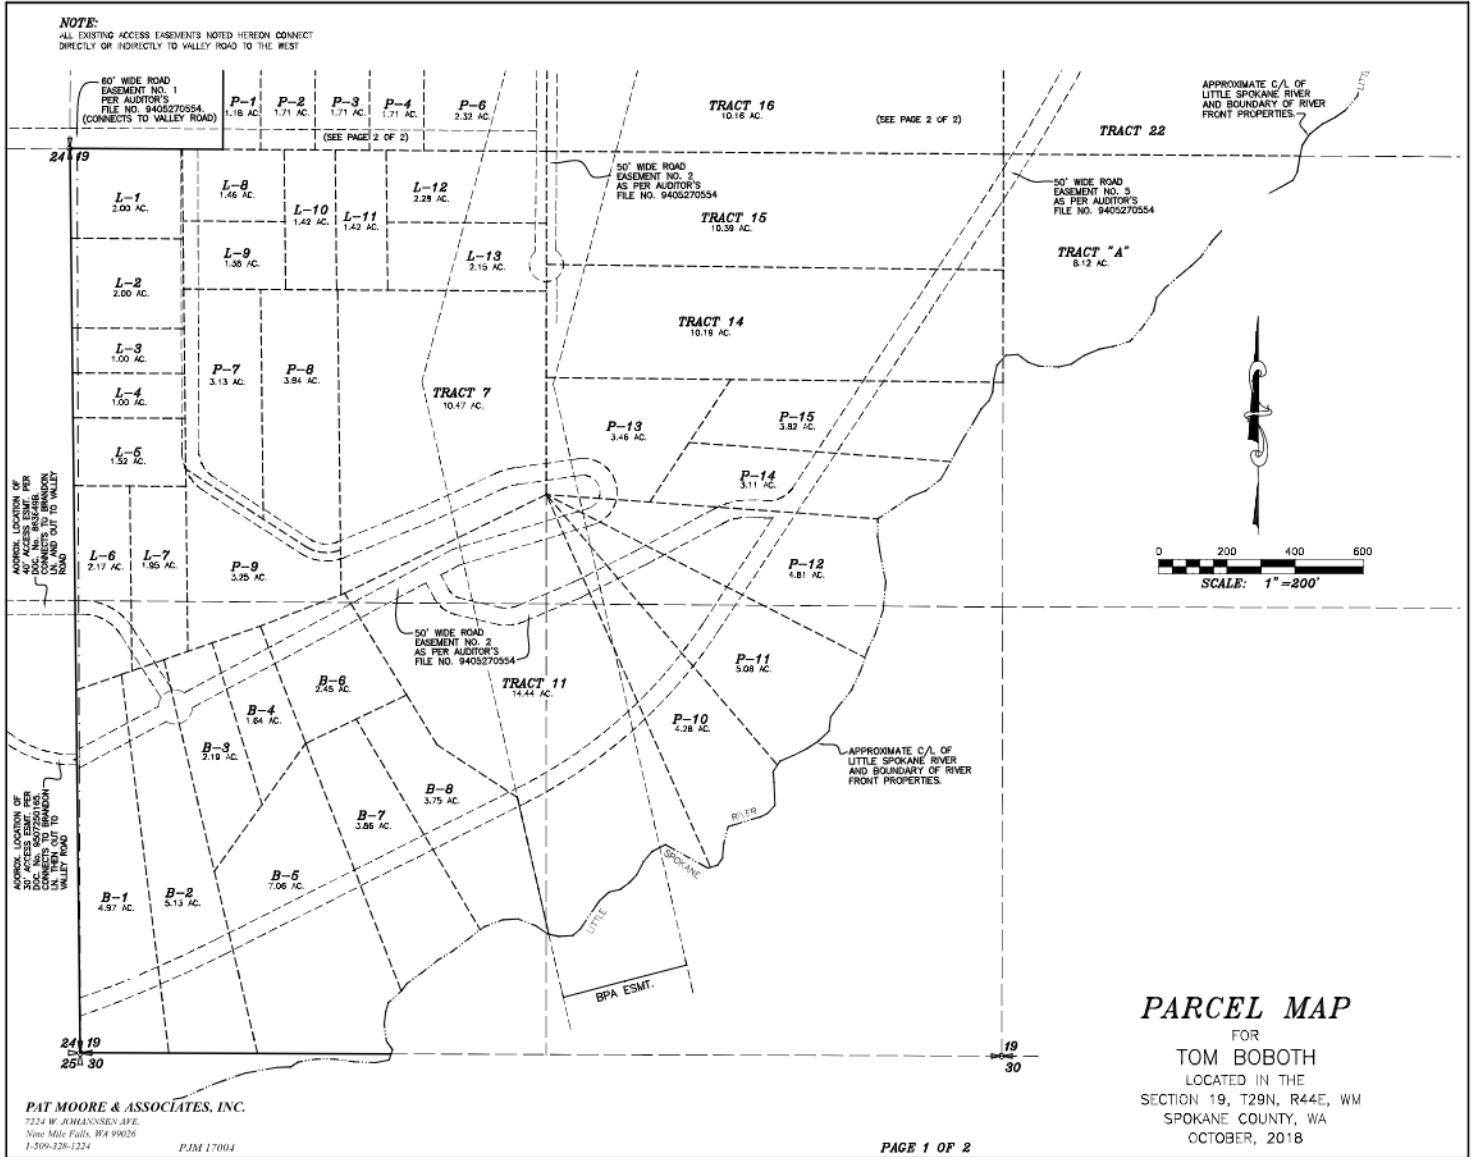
NOTE:
ALL EXISTING ACCESS EASEMENTS NOTED HEREON CONNECT DIRECTLY OR INDIRECTLY TO VALLEY ROAD TO THE WEST

60' WIDE ROAD EASEMENT NO. 1 PER AUDITOR'S FILE NO. 9405270554. (CONNECTS TO VALLEY ROAD)

P-1 1.18 AC.
P-2 1.71 AC.
P-3 1.71 AC.
P-4 1.71 AC.
P-6 2.32 AC.
(SEE PAGE 2 OF 2)

TRACT 16 10.16 AC.
(SEE PAGE 2 OF 2)

APPROXIMATE C/L OF LITTLE SPOKANE RIVER AND BOUNDARY OF RIVER FRONT PROPERTIES.

LITTLE

TRACT 22

24 19

L-1 2.00 AC.
L-8 1.46 AC.
L-10 1.42 AC.
L-11 1.42 AC.
L-12 2.28 AC.

50' WIDE ROAD EASEMENT NO. 2 AS PER AUDITOR'S FILE NO. 9405270554

50' WIDE ROAD EASEMENT NO. 5 AS PER AUDITOR'S FILE NO. 9405270554

TRACT 15 10.39 AC.

L-9 1.38 AC.
L-13 2.15 AC.
TRACT "A" 8.12 AC.

L-2 2.00 AC.

TRACT 14 10.18 AC.

L-3 1.00 AC.
P-7 3.13 AC.
P-8 3.84 AC.
TRACT 7 10.47 AC.
L-4 1.00 AC.
P-13 3.46 AC.
P-15 3.82 AC.
L-5 1.52 AC.
P-14 3.11 AC.

AOOROX. LOCATION OF 40' ACCESS ESMT. PER DOC. No. 8636498. CONNECTS TO BRANDON LN. AND OUT TO VALLEY ROAD

L-6 2.17 AC.
L-7 1.95 AC.
P-9 3.25 AC.
P-12 4.81 AC.

0 200 400 600
SCALE: 1"=200'

50' WIDE ROAD EASEMENT NO. 2 AS PER AUDITOR'S FILE NO. 9405270554

P-11 5.08 AC.
B-6 2.45 AC.
TRACT 11 14.44 AC.
B-4 1.64 AC.
P-10 4.28 AC.
B-3 2.19 AC.

APPROXIMATE C/L OF LITTLE SPOKANE RIVER AND BOUNDARY OF RIVER FRONT PROPERTIES.

AOOROX. LOCATION OF 30' ACCESS ESMT. PER DOC. No. 9507250165. CONNECTS TO BRANDON LN. THEN OUT TO VALLEY ROAD

B-8 3.75 AC.
B-7 3.85 AC.
RIVER
SPOKANE
B-5 7.06 AC.
B-1 4.97 AC.
B-2 5.13 AC.
LITTLE
BPA ESMT.

24 19
25 30

19
30

PARCEL MAP
FOR
TOM BOBOTH
LOCATED IN THE
SECTION 19, T29N, R44E, WM
SPOKANE COUNTY, WA
OCTOBER, 2018

PAT MOORE & ASSOCIATES, INC.
7224 W. JOHANNSEN AVE.
Nine Mile Falls, WA 99026
1-509-328-1224
PJM 17004

PAGE 1 OF 2